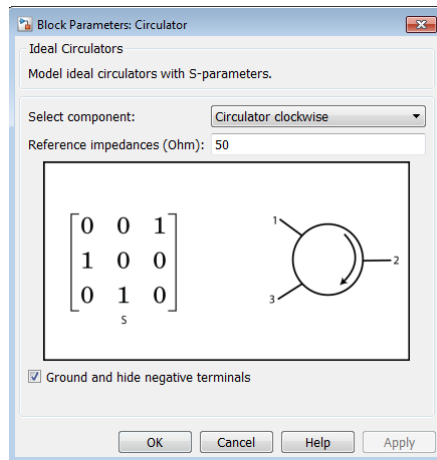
Block Parameters: Circulator

Ideal Circulators

Model ideal circulators with S-parameters.

Select component: Circulator clockwise

Reference impedances (Ohm): 50

$\begin{bmatrix} 0 & 0 & 1 \\ 1 & 0 & 0 \\ 0 & 1 & 0 \end{bmatrix}$
S

1
2
3

Ground and hide negative terminals

OK Cancel Help Apply